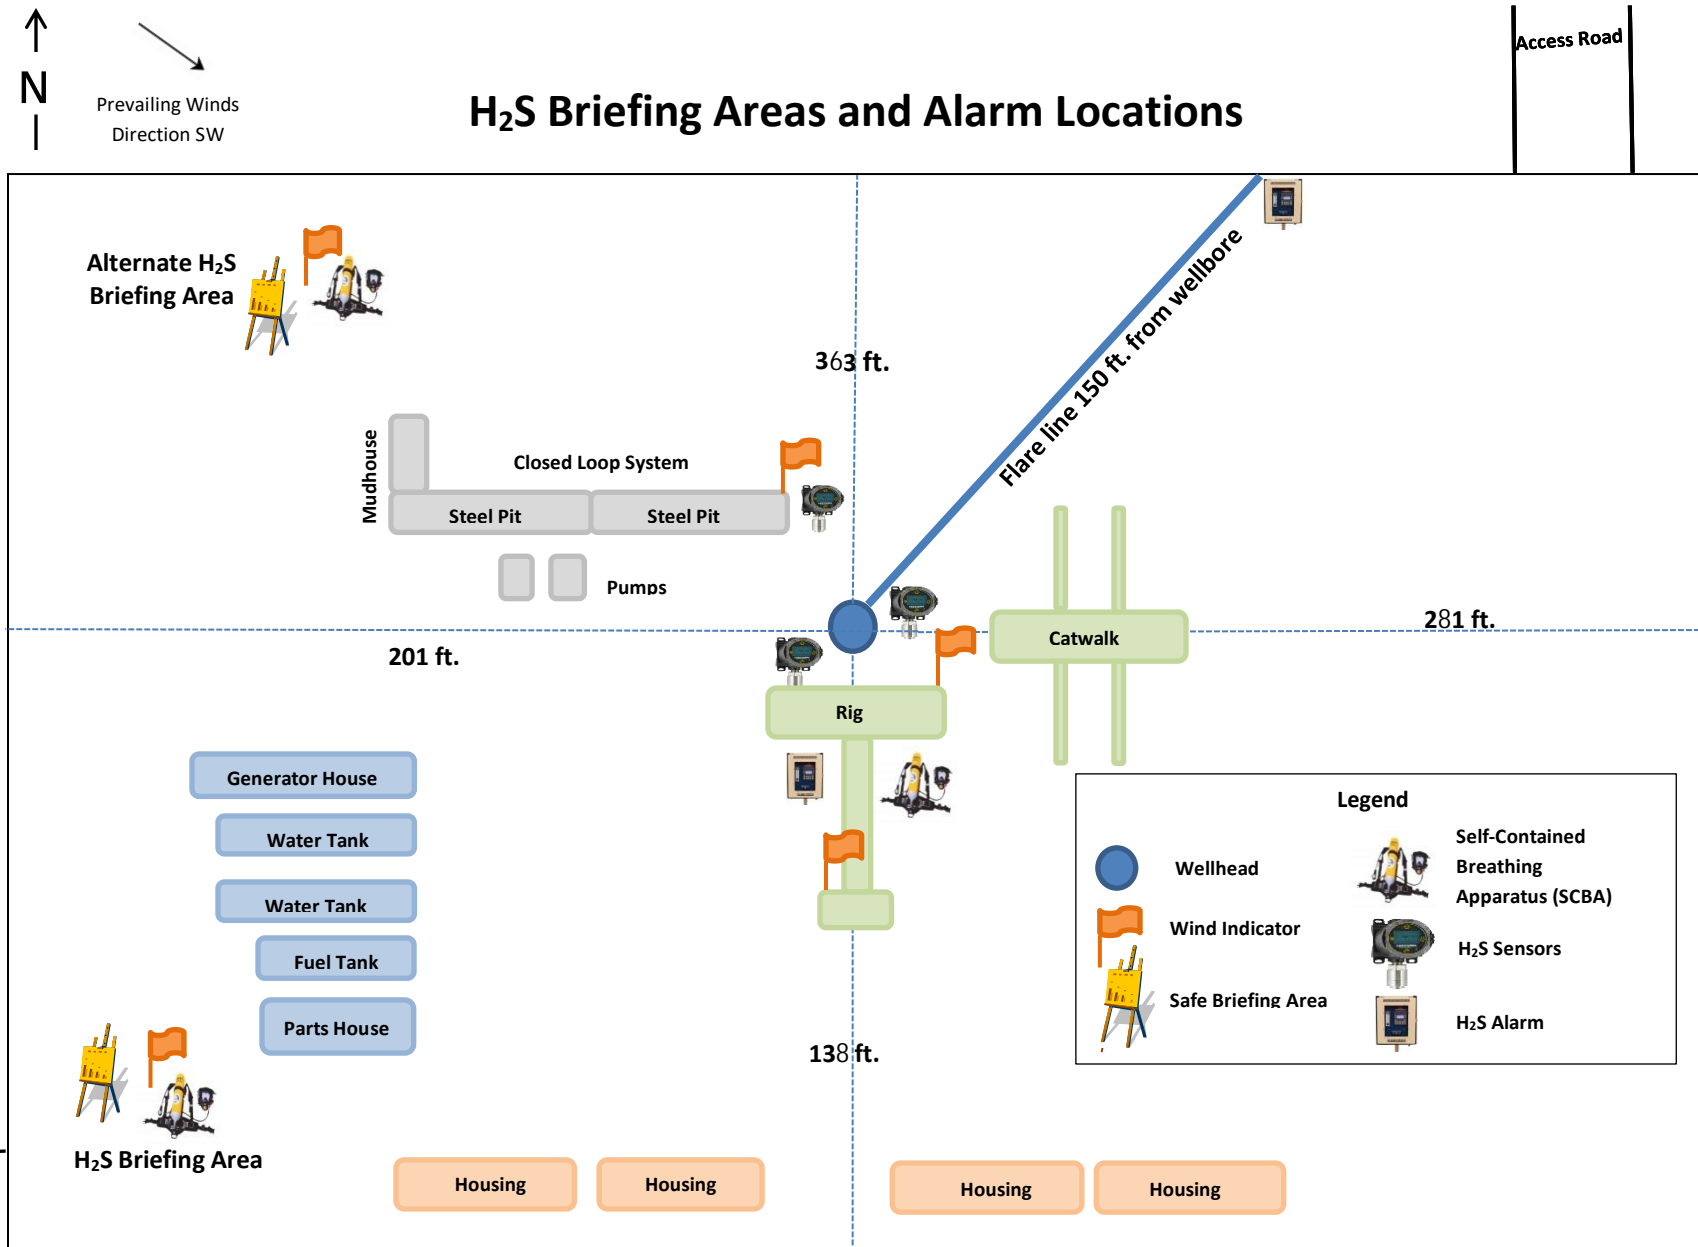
N

Prevailing Winds Direction SW

$H_2S$ Briefing Areas and Alarm Locations

Access Road

Alternate $H_2S$ Briefing Area

363 ft.

Flare line 150 ft. from wellbore

Mudhouse

Closed Loop System

Steel Pit

Steel Pit

Pumps

Catwalk

281 ft.

201 ft.

Rig

Generator House

Water Tank

Water Tank

Fuel Tank

Parts House

Legend

Wellhead

Self-Contained Breathing Apparatus (SCBA)

Wind Indicator

$H_2S$ Sensors

Safe Briefing Area

$H_2S$ Alarm

138 ft.

$H_2S$ Briefing Area

Housing

Housing

Housing

Housing